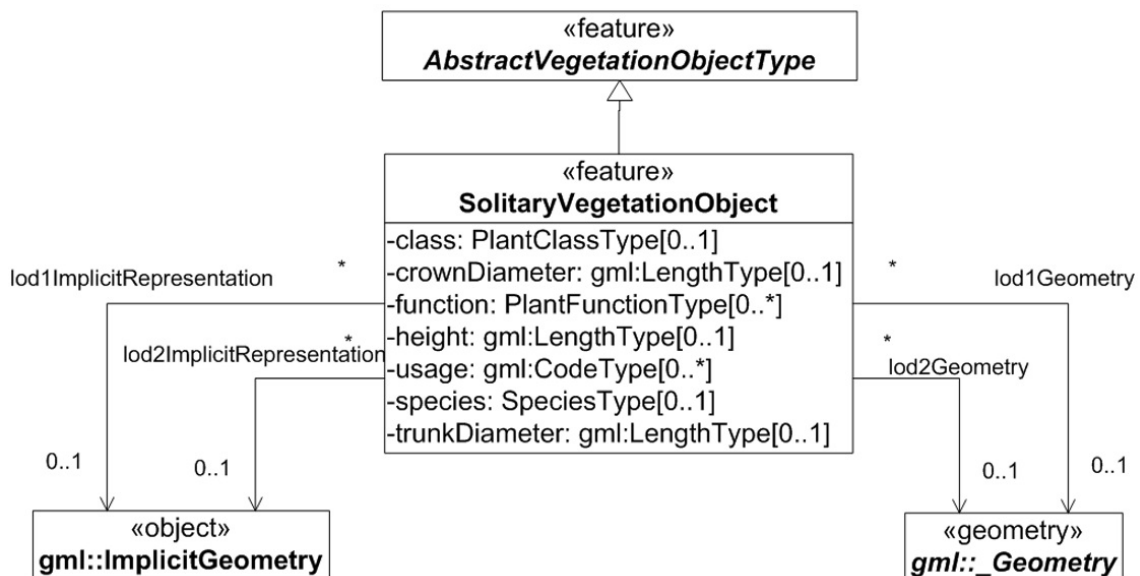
«feature»
AbstractVegetationObjectType

«feature»
SolitaryVegetationObject

-class: PlantClassType[0..1]
-crownDiameter: gml:LengthType[0..1]
-function: PlantFunctionType[0..*]
-height: gml:LengthType[0..1]
-usage: gml:CodeType[0..*]
-species: SpeciesType[0..1]
-trunkDiameter: gml:LengthType[0..1]

lod1ImplicitRepresentation
*
lod2ImplicitRepresentation
*
0..1
0..1

*
lod1Geometry
*
lod2Geometry
0..1
0..1

«object»
gml::ImplicitGeometry

«geometry»
gml::_Geometry